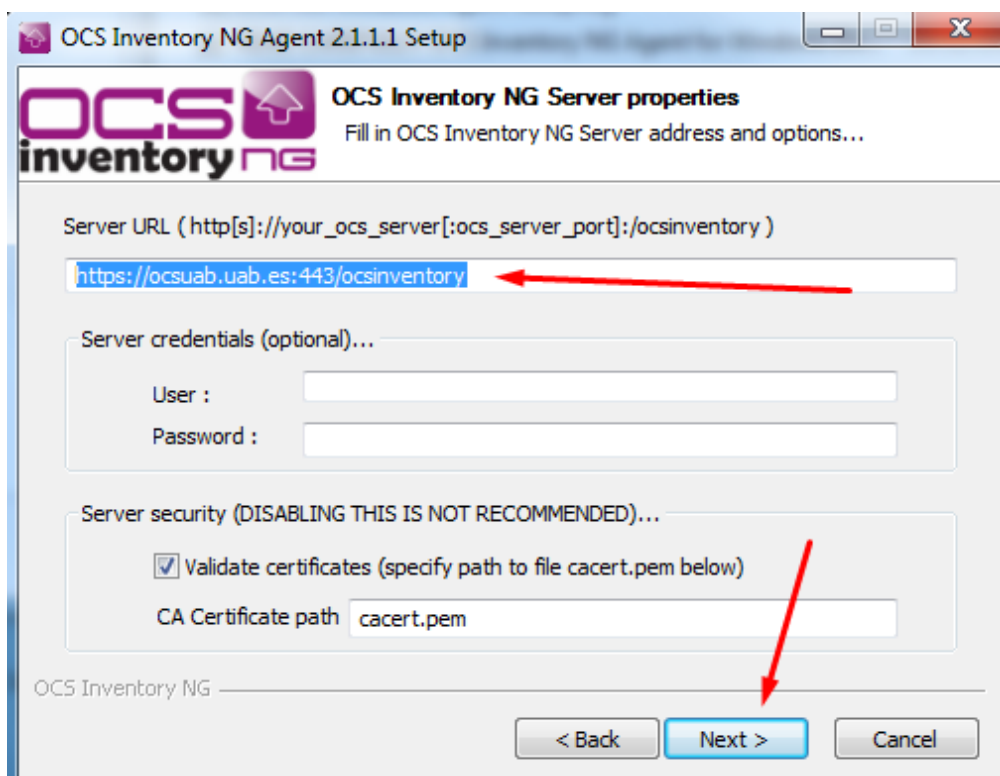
OCS Inventory NG Agent 2.1.1.1 Setup

OCS inventory NG

OCS Inventory NG Server properties
Fill in OCS Inventory NG Server address and options...

Server URL ( http[s]://your_ocs_server[:ocs_server_port]:/ocsinventory )

https://ocsuab.uab.es:443/ocsinventory

Server credentials (optional)...

User :

Password :

Server security (DISABLING THIS IS NOT RECOMMENDED)...

Validate certificates (specify path to file cacert.pem below)

CA Certificate path cacert.pem

OCS Inventory NG

< Back

Next >

Cancel